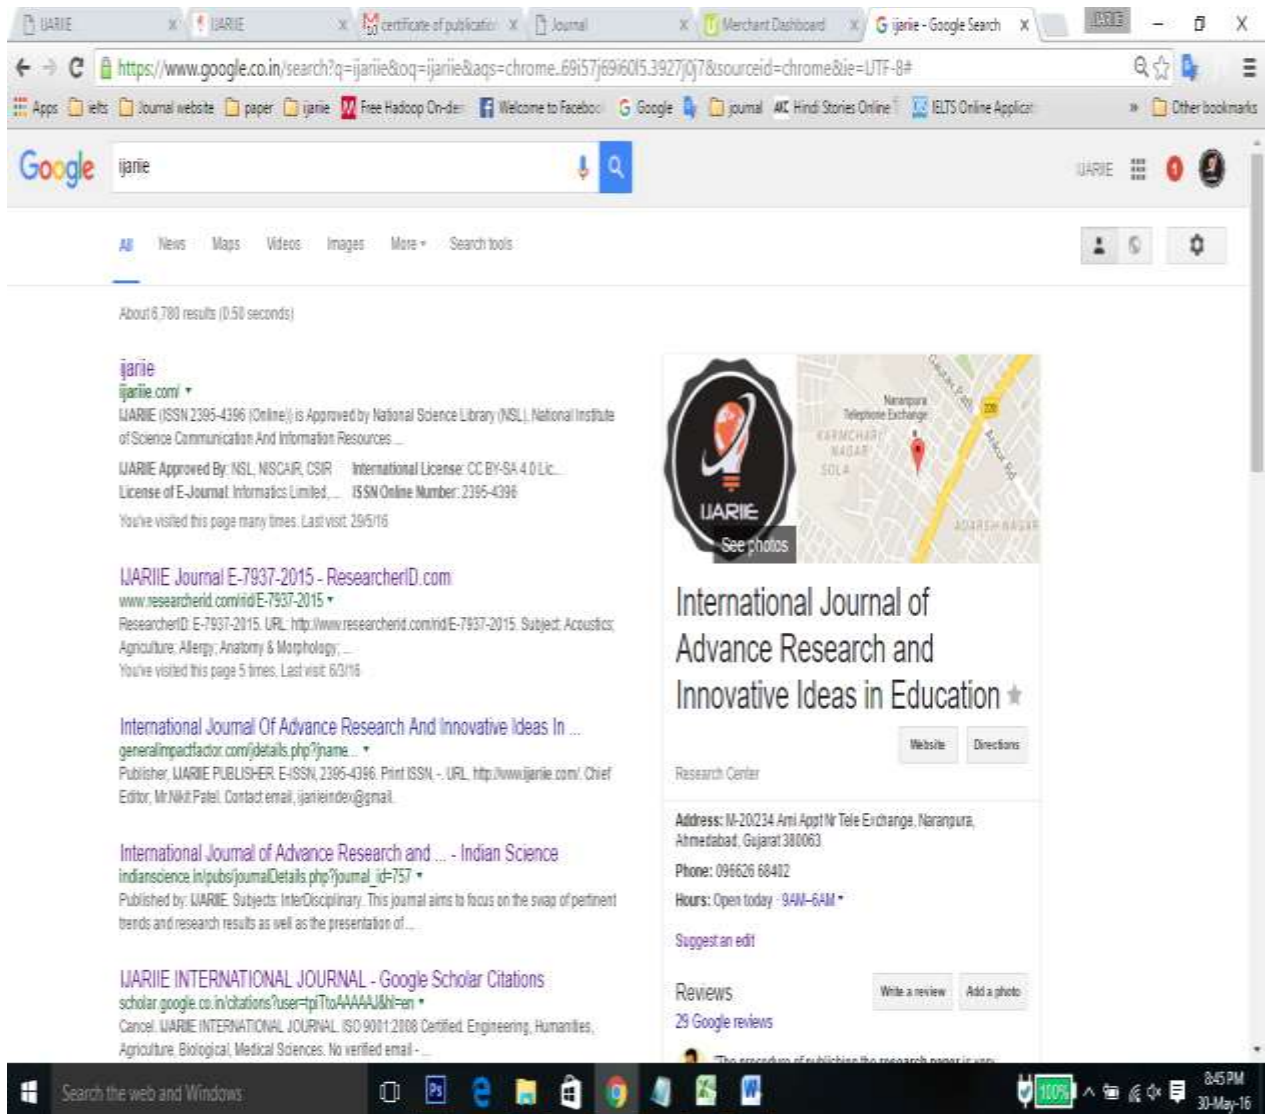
IJARIE × IJARIE × certificate of publicatio × Journal × Merchant Dashboard × G ijarie - Google Search ×

https://www.google.co.in/search?q=ijarie&oq=ijarie&aqs=chrome..69i57j69i60l5.3927j0j7&sourceid=chrome&ie=UTF-8#

Apps ielts Journal website paper ijarie Free Hadoop On-de Welcome to Faceboo Google journal Hindi Stories Online IELTS Online Applica » Other bookmarks

Google ijarie

IJARIE

All News Maps Videos Images More Search tools

About 6,780 results (0.50 seconds)

ijarie
ijarie.com/
IJARIE (ISSN 2395-4396 (Online)) is Approved by National Science Library (NSL), National Institute of Science Communication And Information Resources ...
IJARIE Approved By: NSL, NISCAIR, CSIR International License: CC BY-SA 4.0 Lic...
License of E-Journal: Informatics Limited, ... ISSN Online Number: 2395-4396
You've visited this page many times. Last visit: 29/5/16

IJARIIE Journal E-7937-2015 - ResearcherID.com
www.researcherid.com/rid/E-7937-2015
ResearcherID: E-7937-2015. URL: http://www.researcherid.com/rid/E-7937-2015. Subject: Acoustics; Agriculture; Allergy; Anatomy & Morphology; ...
You've visited this page 5 times. Last visit: 6/3/16

International Journal Of Advance Research And Innovative Ideas In ...
generalimpactfactor.com/jdetails.php?jname...
Publisher, IJARIE PUBLISHER. E-ISSN, 2395-4396. Print ISSN, -. URL, http://www.ijarie.com/. Chief Editor, Mr.Nikit Patel. Contact email, ijarieindex@gmail.

International Journal of Advance Research and ... - Indian Science
indianscience.in/pubs/journalDetails.php?journal_id=757
Published by: IJARIE. Subjects: InterDisciplinary. This journal aims to focus on the swap of pertinent trends and research results as well as the presentation of ...

IJARIIE INTERNATIONAL JOURNAL - Google Scholar Citations
scholar.google.co.in/citations?user=tpiTtoAAAAAJ&hl=en
Cancel. IJARIE INTERNATIONAL JOURNAL. ISO 9001:2008 Certified. Engineering, Humanities, Agriculture, Biological, Medical Sciences. No verified email - ...

IJARIE
See photos
Naranpura Telephone Exchange
KARMCHARI NAGAR
SOLA
ADARSH NAGAR

International Journal of Advance Research and Innovative Ideas in Education

Website Directions

Research Center

Address: M-20/234 Ami Appt Nr Tele Exchange, Naranpura, Ahmedabad, Gujarat 380063
Phone: 096626 68402
Hours: Open today · 9AM–6AM
Suggest an edit

Reviews Write a review Add a photo
29 Google reviews
"The procedure of publishing the research paper is very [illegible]

Search the web and Windows

100% 8:45 PM 30-May-16